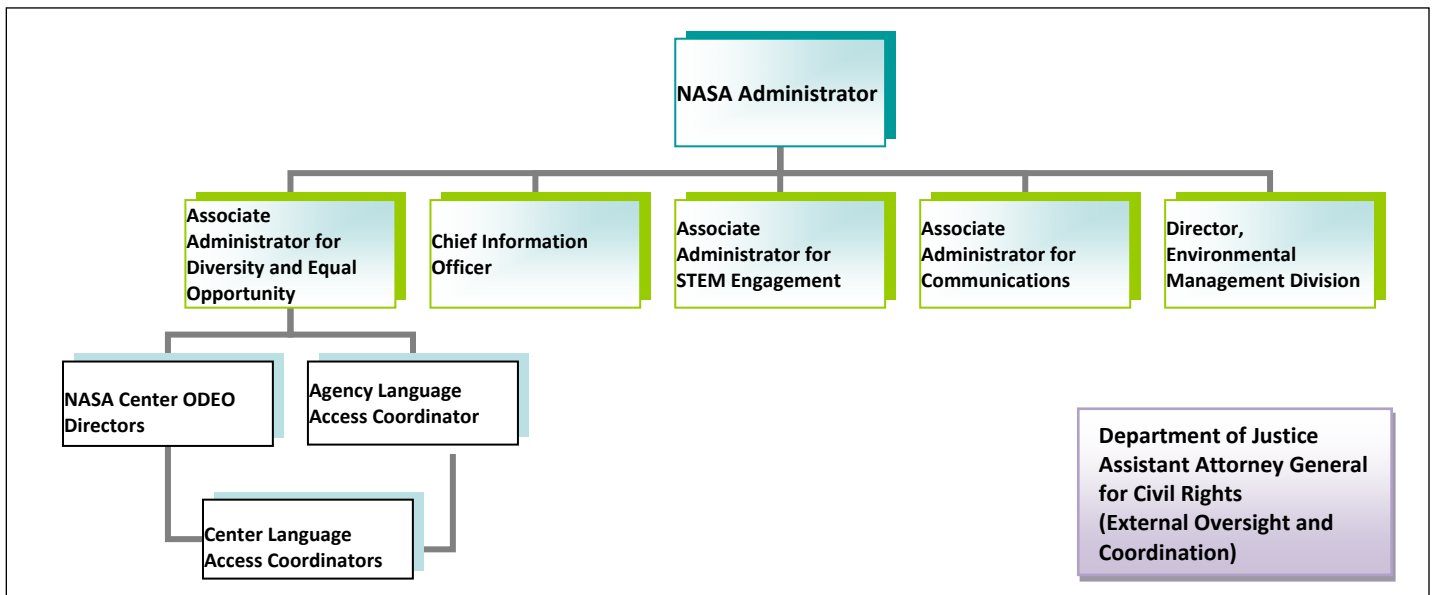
NASA Administrator

Associate Administrator for Diversity and Equal Opportunity

Chief Information Officer

Associate Administrator for STEM Engagement

Associate Administrator for Communications

Director, Environmental Management Division

NASA Center ODEO Directors

Agency Language Access Coordinator

Center Language Access Coordinators

Department of Justice Assistant Attorney General for Civil Rights (External Oversight and Coordination)